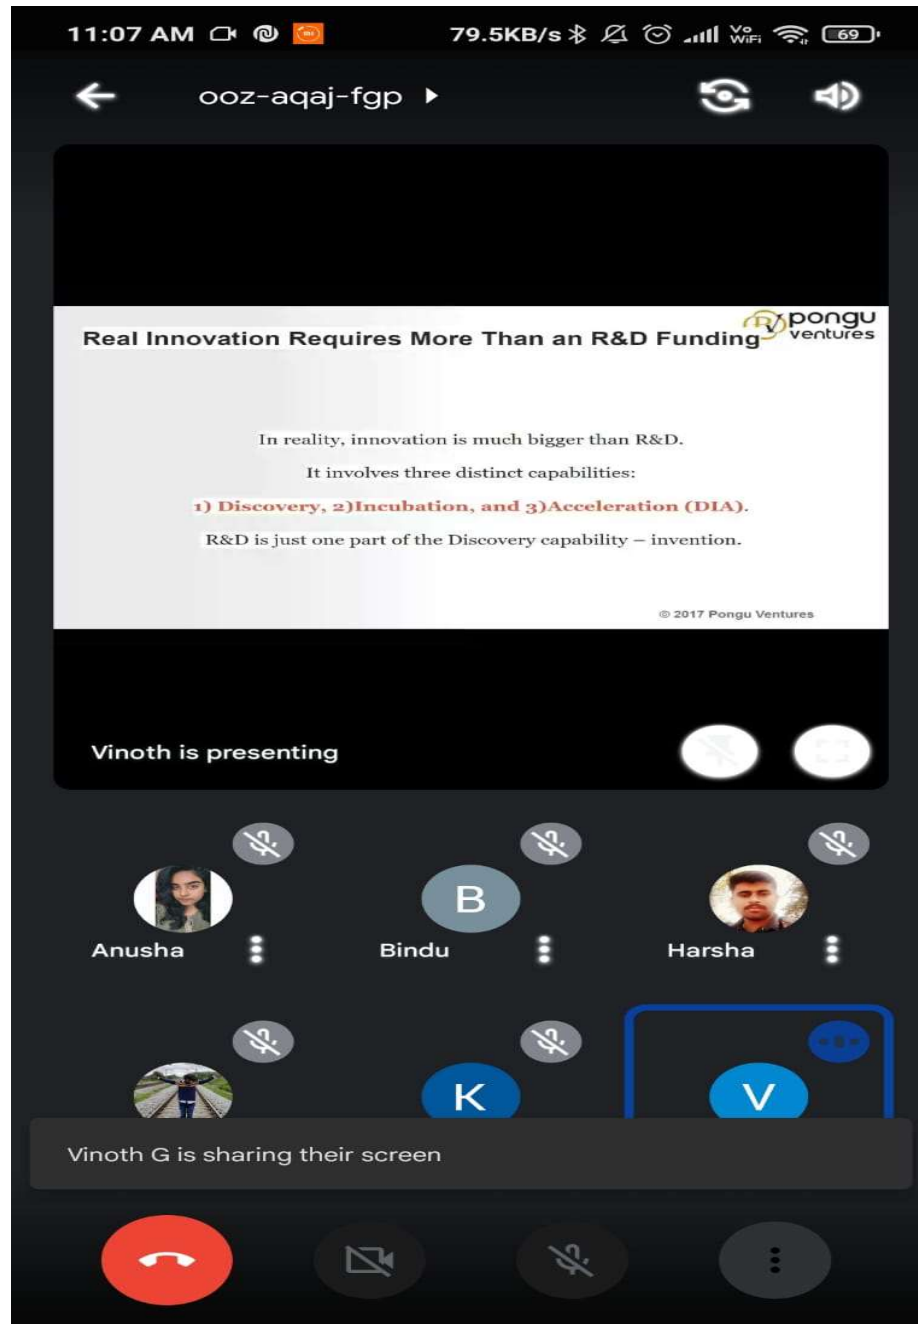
11:07 AM 79.5KB/s Vo WiFi 69

ooz-aqaj-fgp

Real Innovation Requires More Than an R&D Funding

pongu ventures

In reality, innovation is much bigger than R&D.

It involves three distinct capabilities:

1) Discovery, 2)Incubation, and 3)Acceleration (DIA).

R&D is just one part of the Discovery capability – invention.

© 2017 Pongu Ventures

Vinoth is presenting

B

Anusha

Bindu

Harsha

K

V

Vinoth G is sharing their screen